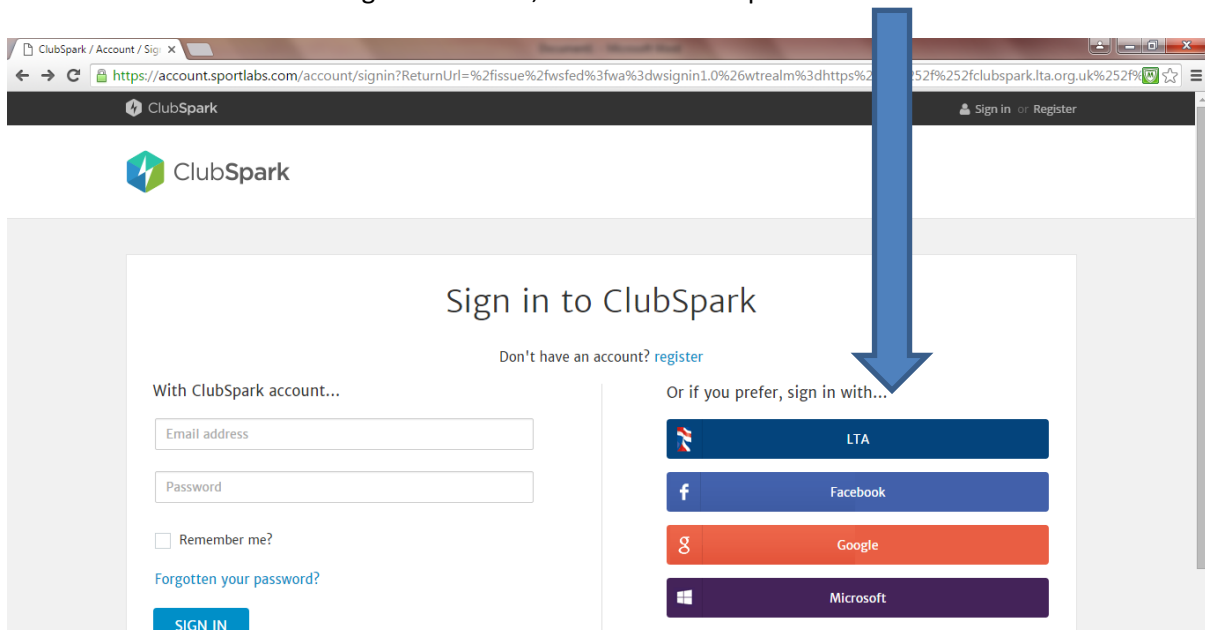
ClubSpark / Account / Sig

https://account.sportlabs.com/account/signin?ReturnUrl=%2fissue%2fwsfed%3fwa%3dwsignin1.0%26wtrealm%3dhttps%2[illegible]252f%252fclubspark.lta.org.uk%252f%

ClubSpark

Sign in or Register

ClubSpark

Sign in to ClubSpark

Don't have an account? register

With ClubSpark account...

Email address

Password

Remember me?

Forgotten your password?

SIGN IN

Or if you prefer, sign in with...

LTA

Facebook

Google

Microsoft